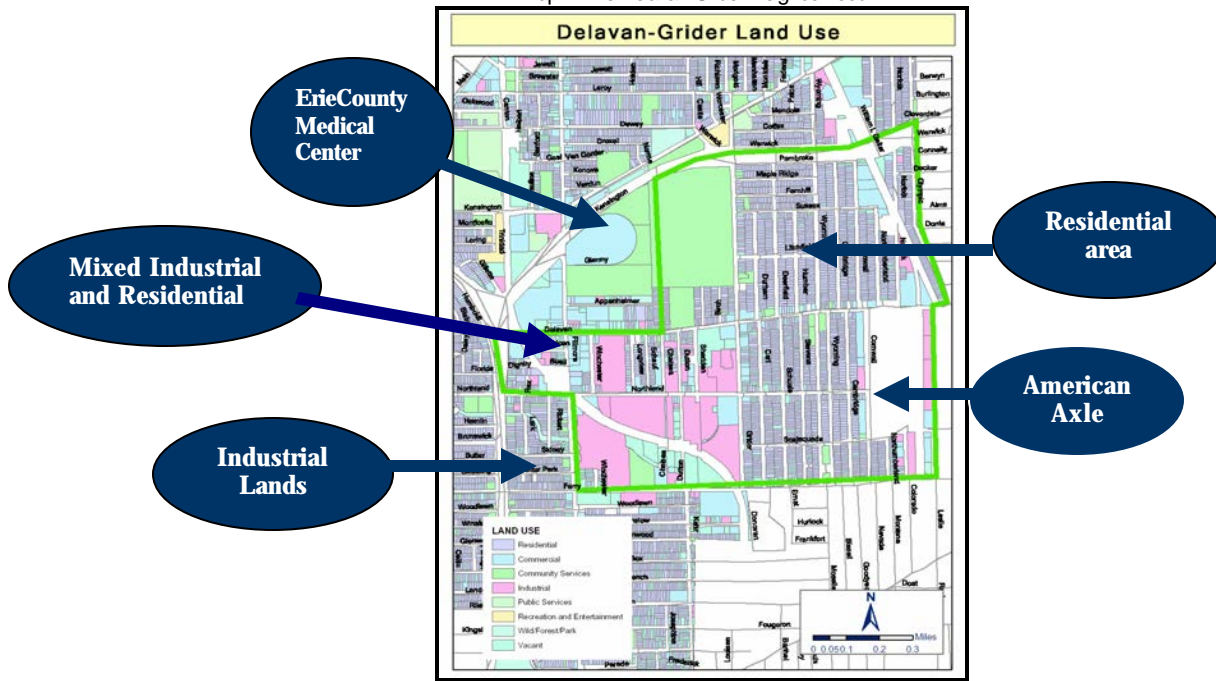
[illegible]

Delavan-Grider Land Use

ErieCounty Medical Center

Mixed Industrial and Residential

Industrial Lands

Residential area

American Axle

Jewett
Brewster
Leroy
Dewey
Grant
Kensington
Glenny
Appenheimer
Delavan
Northland
Florida
Pembroke
Maple Ridge
Sussex
Scajaquada
Woodlawn
Kehr
Donovan
Hurlock
Frankfort
Fougeron
Dupont
Colfax
Winslow
Berwyn
Burlington
Cleveland
Warwick
Connelly
Decker
Alma
Doris
Grider
Cornwall
Wyoming
Goodyear
Herman
Moselle
Parade
Frederick
Kingsley
Rehm
Manchester
Sumner
Butler
Roebling
Lombard

LAND USE
Residential
Commercial
Community Services
Industrial
Public Services
Recreation and Entertainment
Wild/Forest/Park
Vacant

N
Miles
0 0.050.1 0.2 0.3